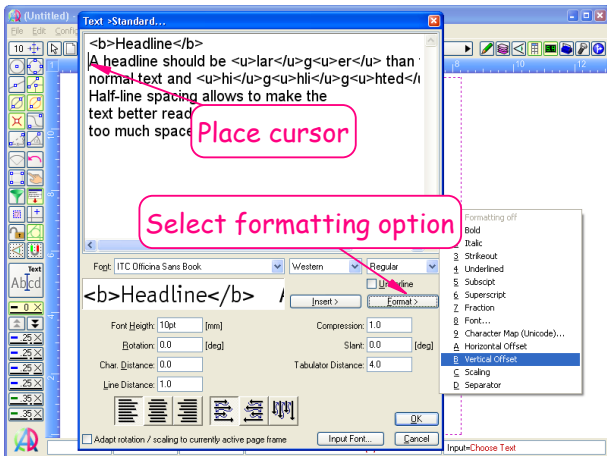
(Untitled)

File Edit Config

10

Text >Standard...

<b>Headline</b>
A headline should be <u>lar</u>g<u>er</u> than
normal text and <u>hi</u>g<u>hli</u>g<u>hted</u>
Half-line spacing allows to make the
text better read
too much space

Place cursor

Select formatting option

Formatting off
Bold
Italic
3 Strikeout
4 Underlined
5 Subscipt
6 Superscript
7 Fraction
8 Font...
9 Character Map (Unicode)...
A Horizontal Offset
B Vertical Offset
C Scaling
D Separator

Text
Abcd

0
25
25
25
25
25
35
35

Font: ITC Officina Sans Book
Western
Regular
Underline

<b>Headline</b>

Insert >
Format >

Font Heigth: 10pt [mm]
Rotation: 0.0 [deg]
Char. Distance: 0.0
Line Distance: 1.0

Compression: 1.0
Slant: 0.0 [deg]
Tabulator Distance: 4.0

OK

Adapt rotation / scaling to currently active page frame

Input Font...
Cancel

Input=Choose Text